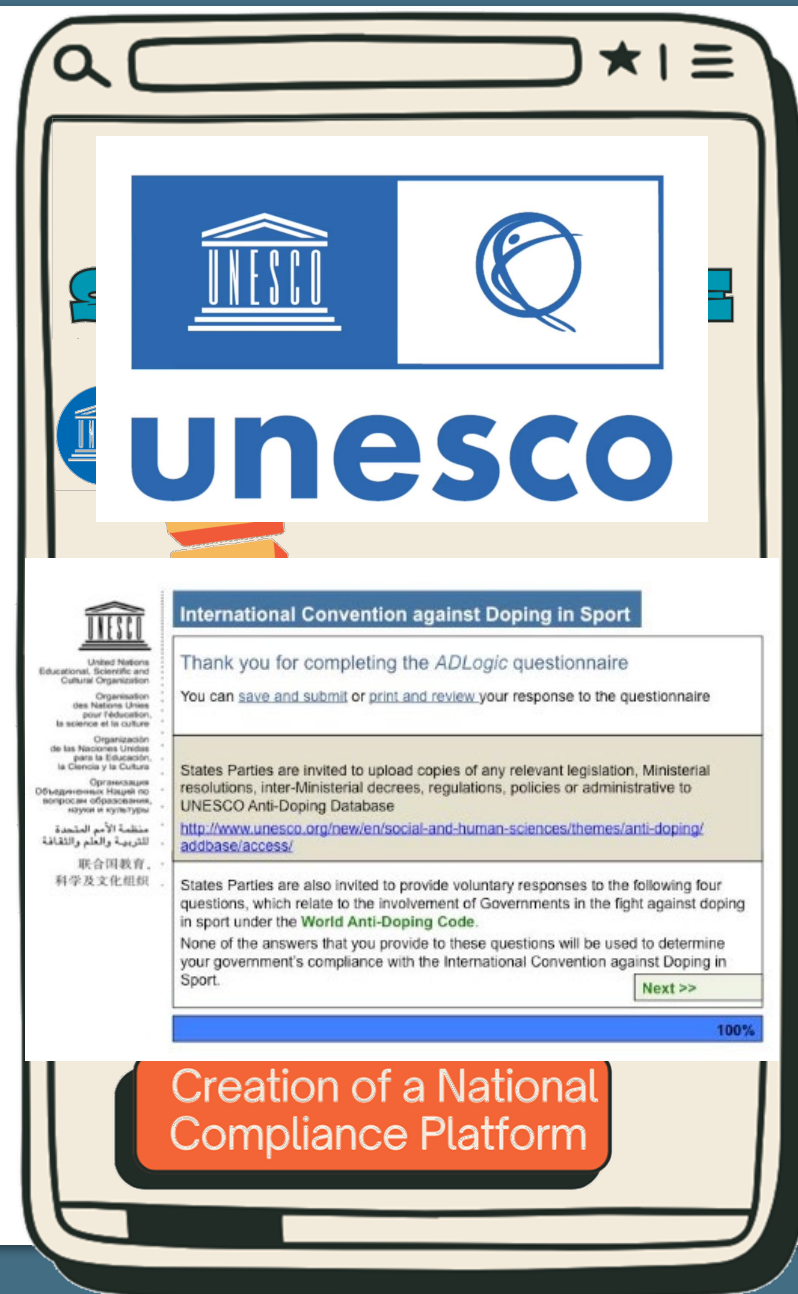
UNESCO

unesco

UNESCO

United Nations Educational, Scientific and Cultural Organization

Organisation des Nations Unies pour l'éducation, la science et la culture

Organización de las Naciones Unidas para la Educación, la Ciencia y la Cultura

Организация Объединенных Наций по вопросам образования, науки и культуры

منظمة الأمم المتحدة للتربية والعلم والثقافة

联合国教育、科学及文化组织

International Convention against Doping in Sport

Thank you for completing the ADLogic questionnaire

You can save and submit or print and review your response to the questionnaire

States Parties are invited to upload copies of any relevant legislation, Ministerial resolutions, inter-Ministerial decrees, regulations, policies or administrative to UNESCO Anti-Doping Database

http://www.unesco.org/new/en/social-and-human-sciences/themes/anti-doping/addbase/access/

States Parties are also invited to provide voluntary responses to the following four questions, which relate to the involvement of Governments in the fight against doping in sport under the World Anti-Doping Code.

None of the answers that you provide to these questions will be used to determine your government's compliance with the International Convention against Doping in Sport.

Next >>

100%

Creation of a National Compliance Platform